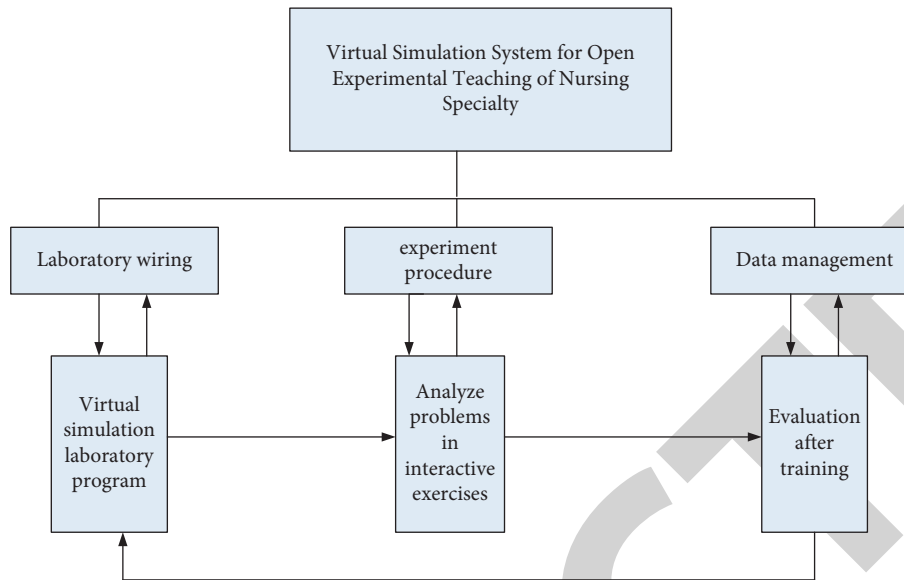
Virtual Simulation System for Open Experimental Teaching of Nursing Specialty

Laboratory wiring

experiment procedure

Data management

Virtual simulation laboratory program

Analyze problems in interactive exercises

Evaluation after training